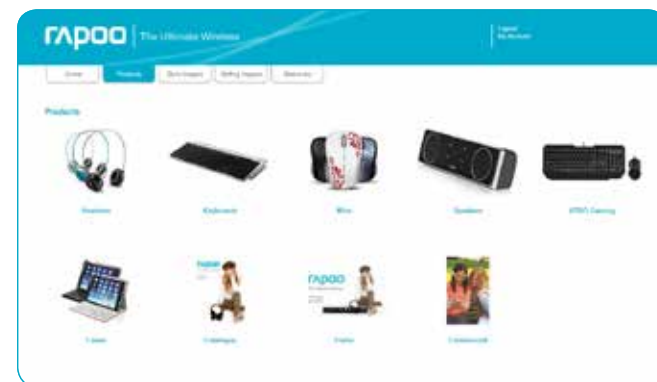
rapoo | The Ultimate Wireless

Logout
My Account

Home | Products | Store Images | Selling Images | Stationery

Products

Headsets

Keyboards

Mice

Speakers

VPRO Gaming

Cases

Catalogue

Folder

Cardboard

rapoo